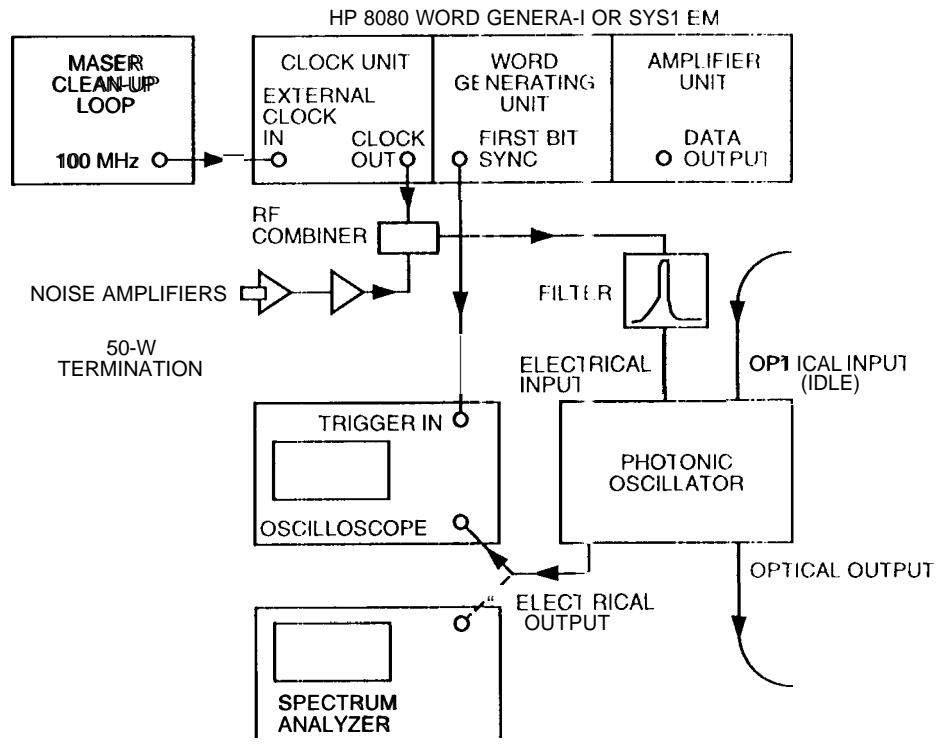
HP 8080 WORD GENERA-I OR SYS1 EM

MASER CLEAN-UP LOOP

100 MHz

CLOCK UNIT

EXTERNAL CLOCK IN

CLOCK OUT

WORD GENERATING UNIT

FIRST BIT SYNC

AMPLIFIER UNIT

DATA OUTPUT

RF COMBINER

NOISE AMPLIFIERS

50-W TERMINATION

FILTER

ELECTRICAL INPUT

OPTICAL INPUT (IDLE)

TRIGGER IN

OSCILLOSCOPE

PHOTONIC OSCILLATOR

OPTICAL OUTPUT

ELECT RICAL OUTPUT

SPECTRUM ANALYZER